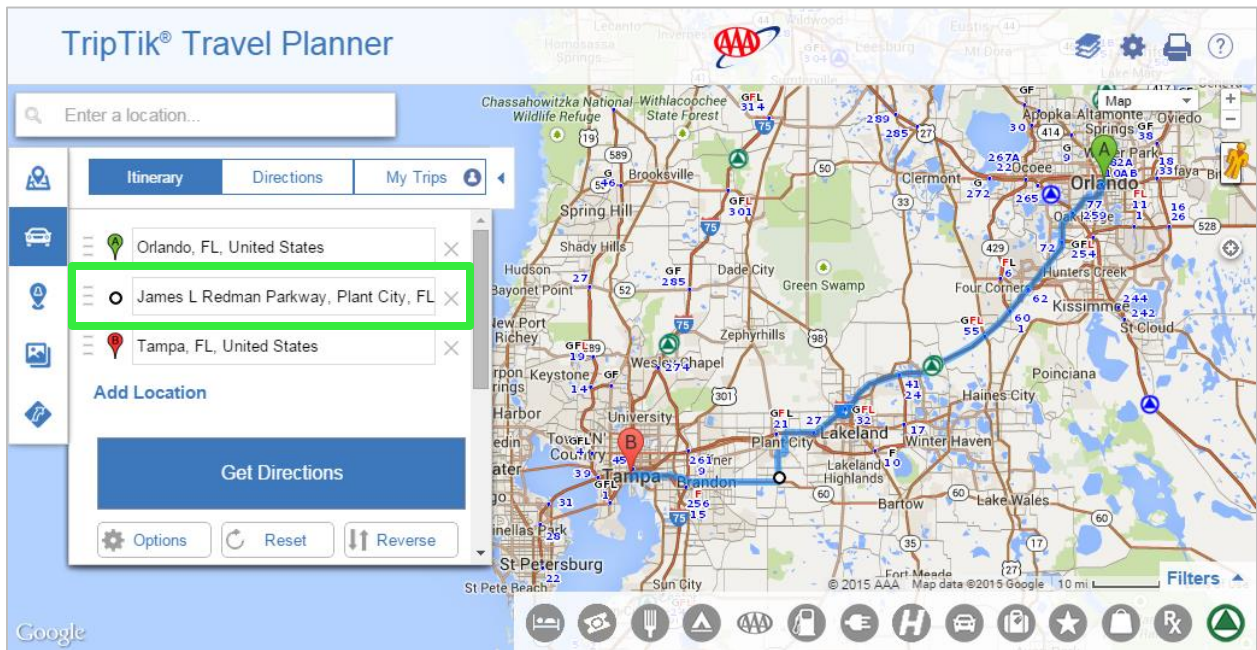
TripTik® Travel Planner

AAA

Enter a location...

Itinerary Directions My Trips

Orlando, FL, United States
James L Redman Parkway, Plant City, FL
Tampa, FL, United States

Add Location

Get Directions

Options Reset Reverse

Map

Chassahowitzka National Wildlife Refuge
Withlacoochee State Forest
Brooksville
Spring Hill
Shady Hills
Hudson
Bayonet Point
New Port Richey
Dade City
Green Swamp
Zephyrhills
Wesley Chapel
Keystone
Harbor
University
Plant City
Lakeland
Brandon
Tampa
Lakeland Highlands
Bartow
Clermont
Ocoee
Orlando
Apopka
Altamonte Springs
Oviedo
Winter Park
Four Corners
Hunters Creek
Kissimmee
St Cloud
Poinciana
Haines City
Winter Haven
Lake Wales
St Petersburg
St Pete Beach
Sun City
Leesburg

© 2015 AAA Map data ©2015 Google 10 mi

Filters

Google